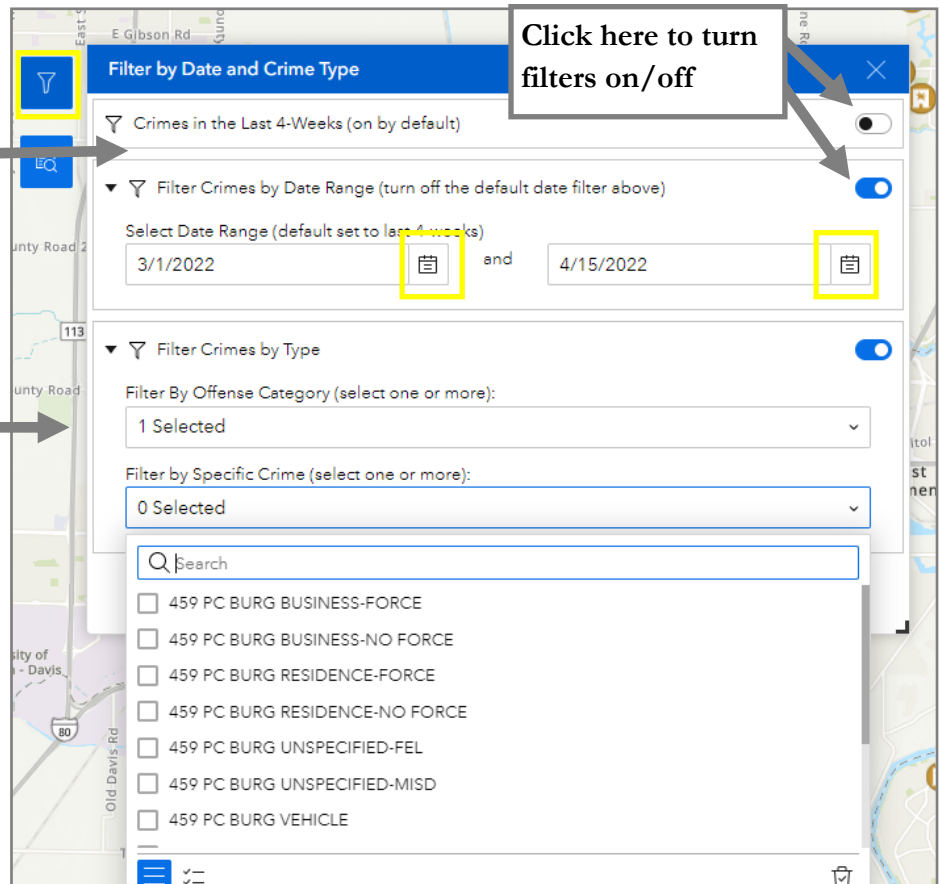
E Gibson Rd

Click here to turn filters on/off

Filter by Date and Crime Type

Crimes in the Last 4-Weeks (on by default)

Filter Crimes by Date Range (turn off the default date filter above)

Select Date Range (default set to last 4 weeks)

3/1/2022 and 4/15/2022

Filter Crimes by Type

Filter By Offense Category (select one or more):

1 Selected

Filter by Specific Crime (select one or more):

0 Selected

Search

459 PC BURG BUSINESS-FORCE

459 PC BURG BUSINESS-NO FORCE

459 PC BURG RESIDENCE-FORCE

459 PC BURG RESIDENCE-NO FORCE

459 PC BURG UNSPECIFIED-FEL

459 PC BURG UNSPECIFIED-MISD

459 PC BURG VEHICLE

unty Road 2

113

unty Road

sity of
- Davis

80

Old Davis Rd